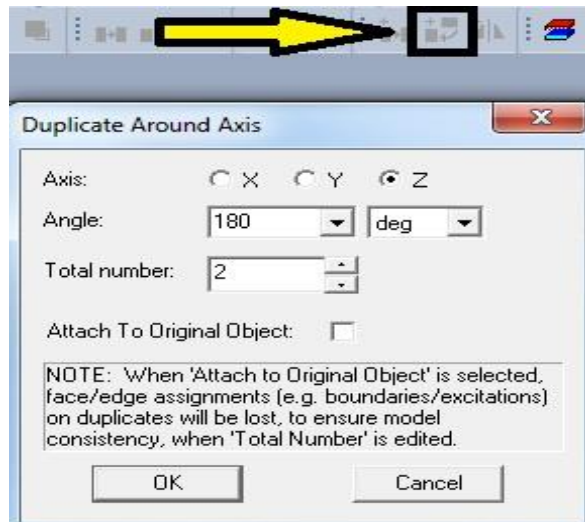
Duplicate Around Axis

Axis: X Y Z

Angle: 180 deg

Total number: 2

Attach To Original Object:

NOTE: When 'Attach to Original Object' is selected, face/edge assignments (e.g. boundaries/excitations) on duplicates will be lost, to ensure model consistency, when 'Total Number' is edited.

OK

Cancel